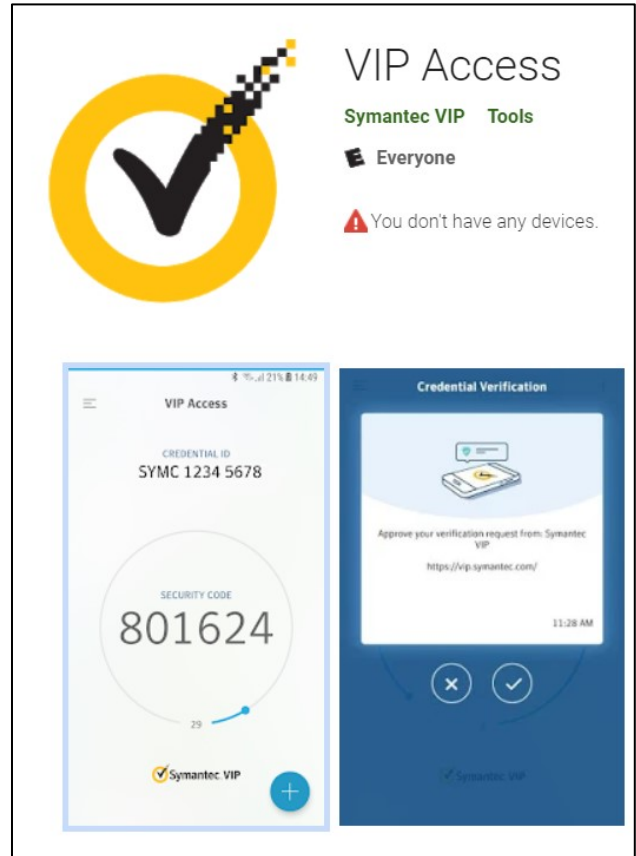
VIP Access

Symantec VIP Tools

E Everyone

You don't have any devices.

21% 14:49

VIP Access

CREDENTIAL ID

SYMC 1234 5678

SECURITY CODE

801624

29

Symantec VIP

+

Credential Verification

Approve your verification request from: Symantec VIP

https://vip.symantec.com/

11:28 AM

Symantec VIP